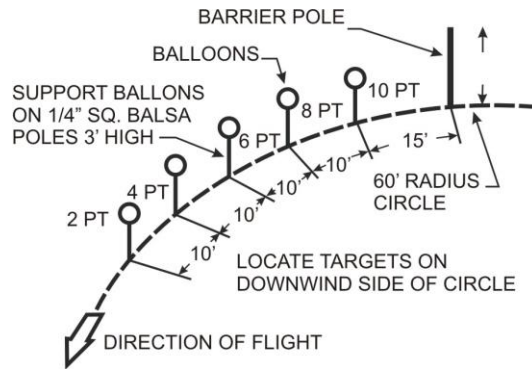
BARRIER POLE

BALLOONS

SUPPORT BALLONS ON 1/4" SQ. BALSA POLES 3' HIGH

10 PT

8 PT

6 PT

4 PT

2 PT

15'

10'

10'

10'

10'

60' RADIUS CIRCLE

LOCATE TARGETS ON DOWNWIND SIDE OF CIRCLE

DIRECTION OF FLIGHT